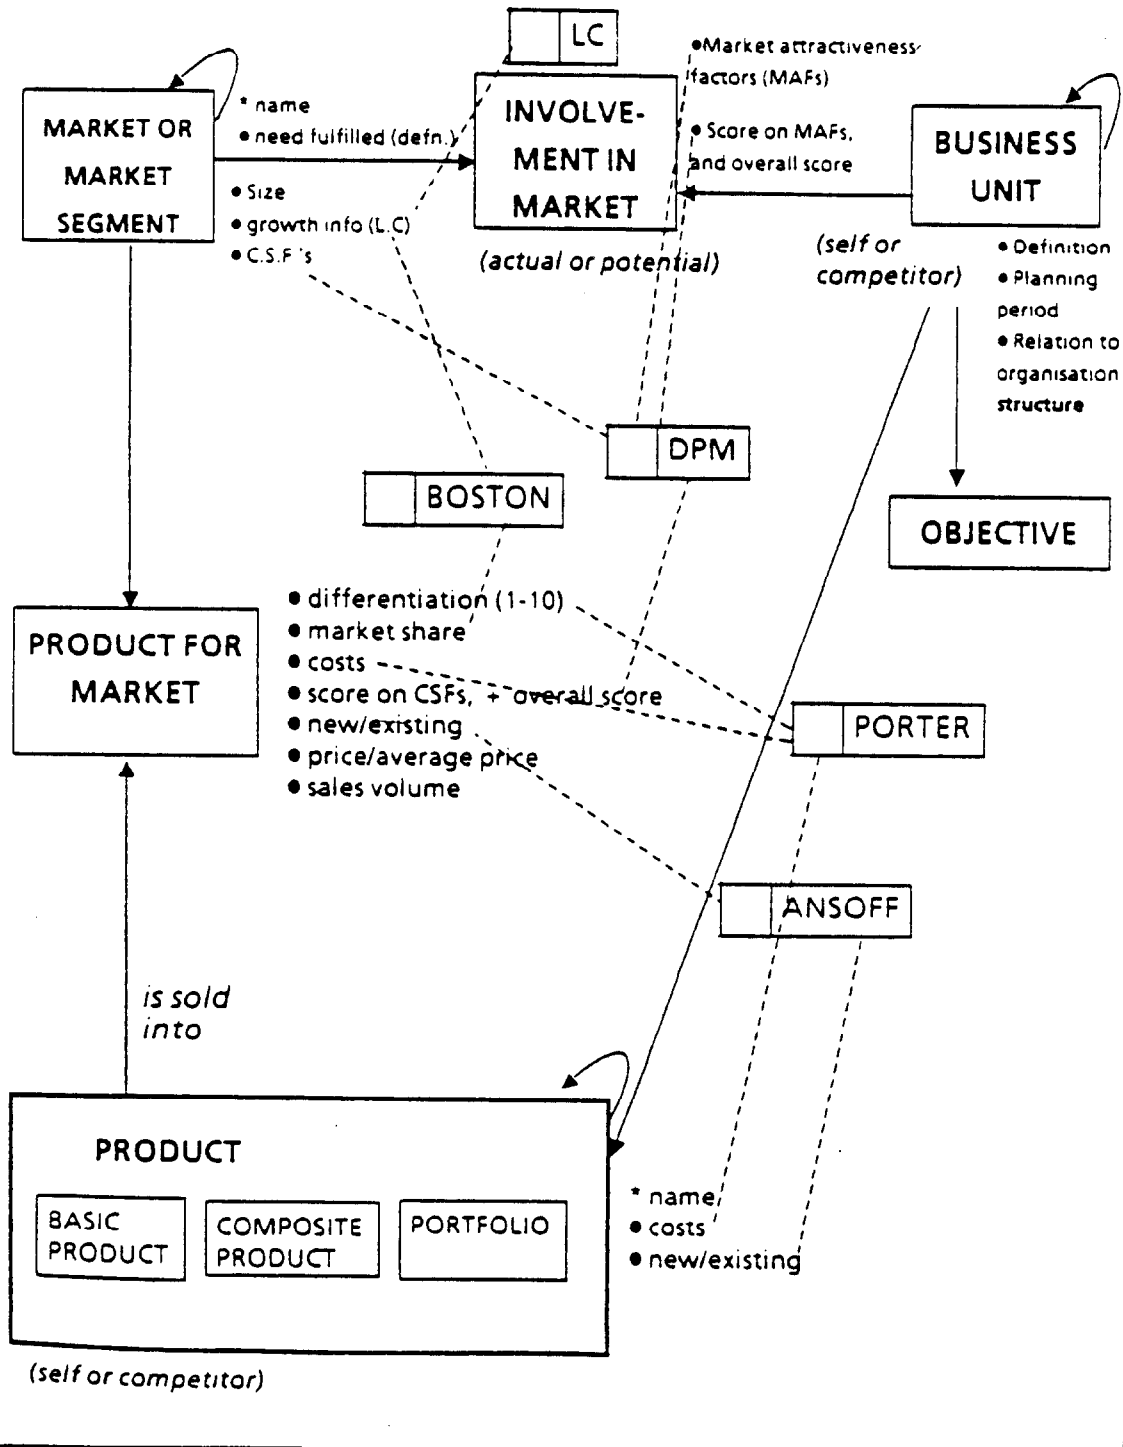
LC

MARKET OR MARKET SEGMENT

* name
• need fulfilled (defn.)
• Size
• growth info (L.C)
• C.S.F.'s

•Market attractiveness factors (MAFs)

INVOLVEMENT IN MARKET

(actual or potential)

• Score on MAFs, and overall score

BUSINESS UNIT

(self or competitor)

• Definition
• Planning period
• Relation to organisation structure

DPM

BOSTON

OBJECTIVE

PRODUCT FOR MARKET

• differentiation (1-10)
• market share
• costs
• score on CSFs, + overall score
• new/existing
• price/average price
• sales volume

PORTER

ANSOFF

is sold into

PRODUCT

BASIC PRODUCT

COMPOSITE PRODUCT

PORTFOLIO

* name
• costs
• new/existing

(self or competitor)